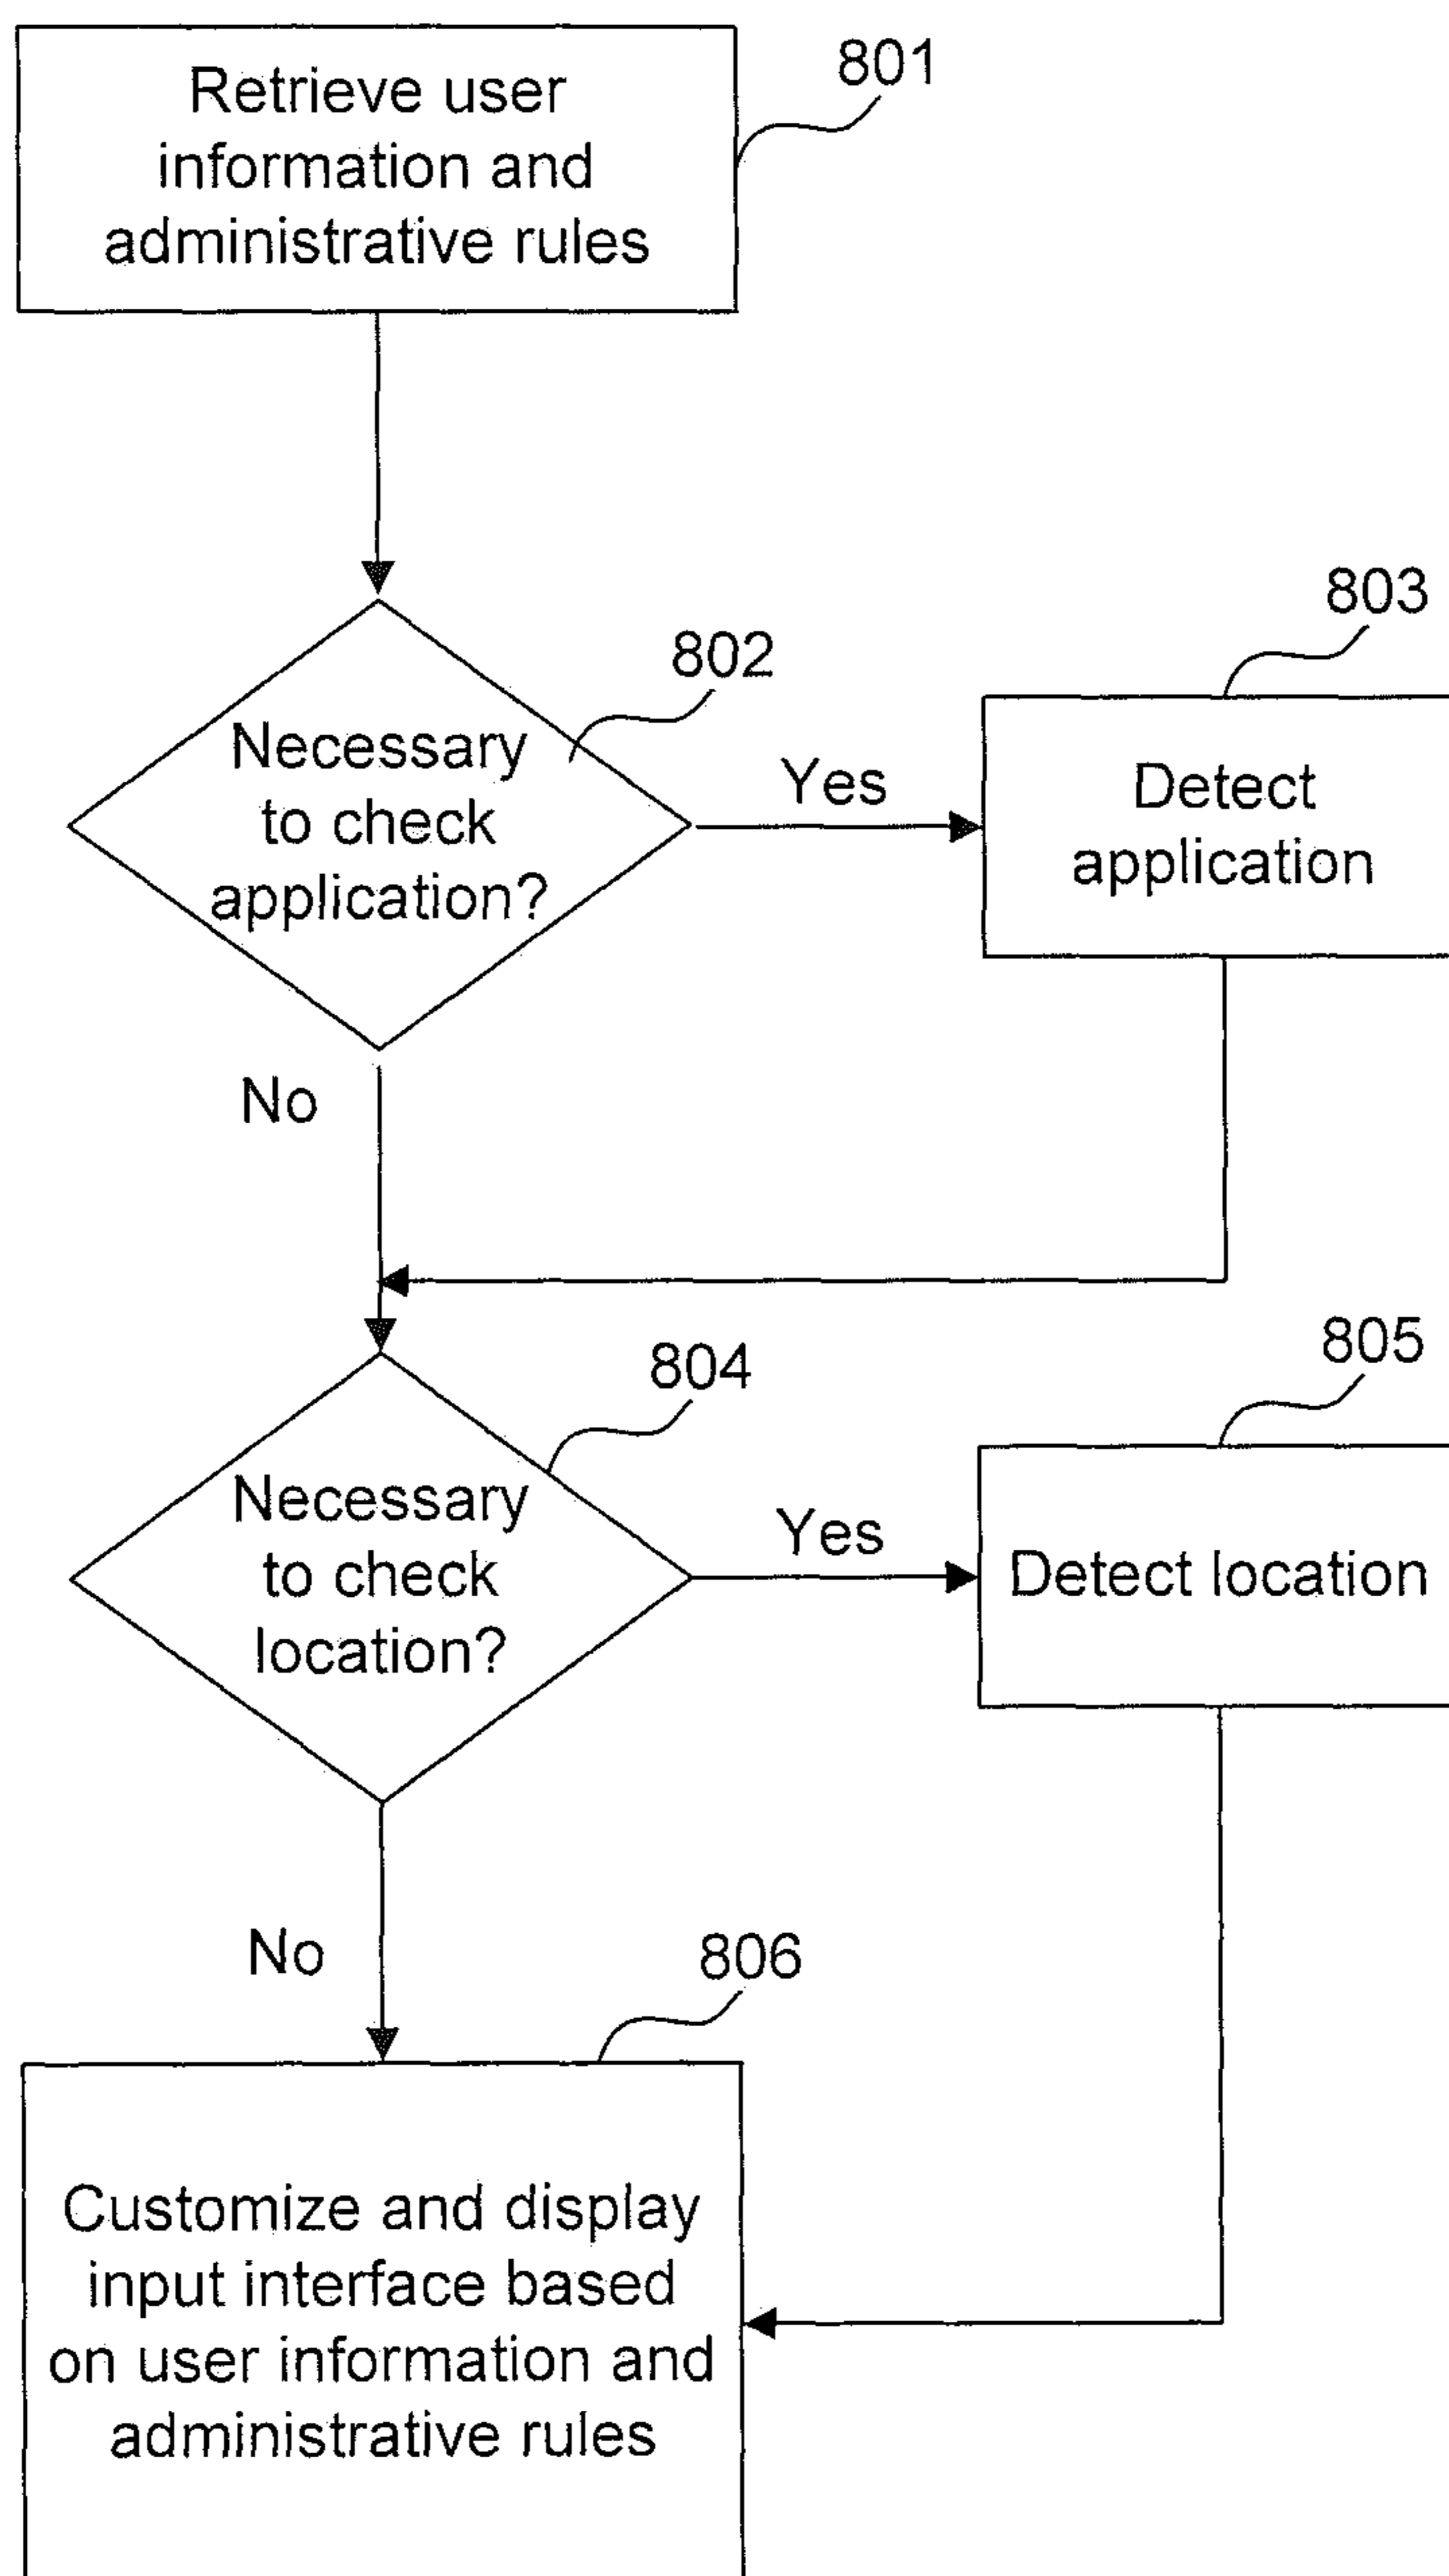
801

Retrieve user information and administrative rules

802

Necessary to check application?

Yes

803

Detect application

No

804

Necessary to check location?

Yes

805

Detect location

No

806

Customize and display input interface based on user information and administrative rules